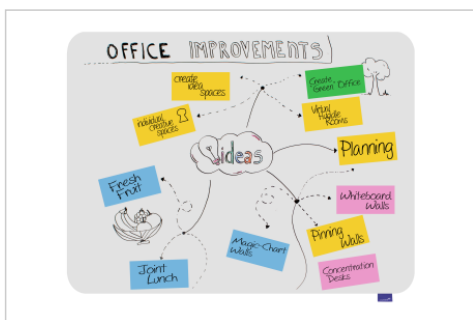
OFFICE IMPROVEMENTS

create idea spaces

Create Green Office

individual creative spaces

Virtual Huddle Rooms

Ideas

Planning

Fresh Fruit

Whiteboard Walls

Pinning Walls

Magic-Chart Walls

Joint Lunch

Concentration Desks